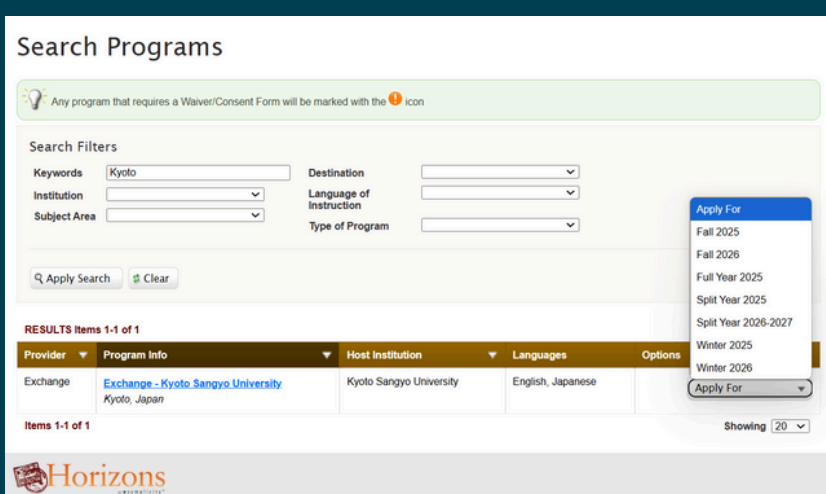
Search Programs

Any program that requires a Waiver/Consent Form will be marked with the ! icon

Search Filters

Keywords Kyoto

Institution

Subject Area

Destination

Language of Instruction

Type of Program

Apply Search Clear

RESULTS Items 1-1 of 1

| Provider | Program Info | Host Institution | Languages | Options |
|---|---|---|---|---|
| Exchange | Exchange - Kyoto Sangyo University Kyoto, Japan | Kyoto Sangyo University | English, Japanese | Apply For |

Apply For
Fall 2025
Fall 2026
Full Year 2025
Split Year 2025
Split Year 2026-2027
Winter 2025
Winter 2026

Items 1-1 of 1

Showing 20

Horizons